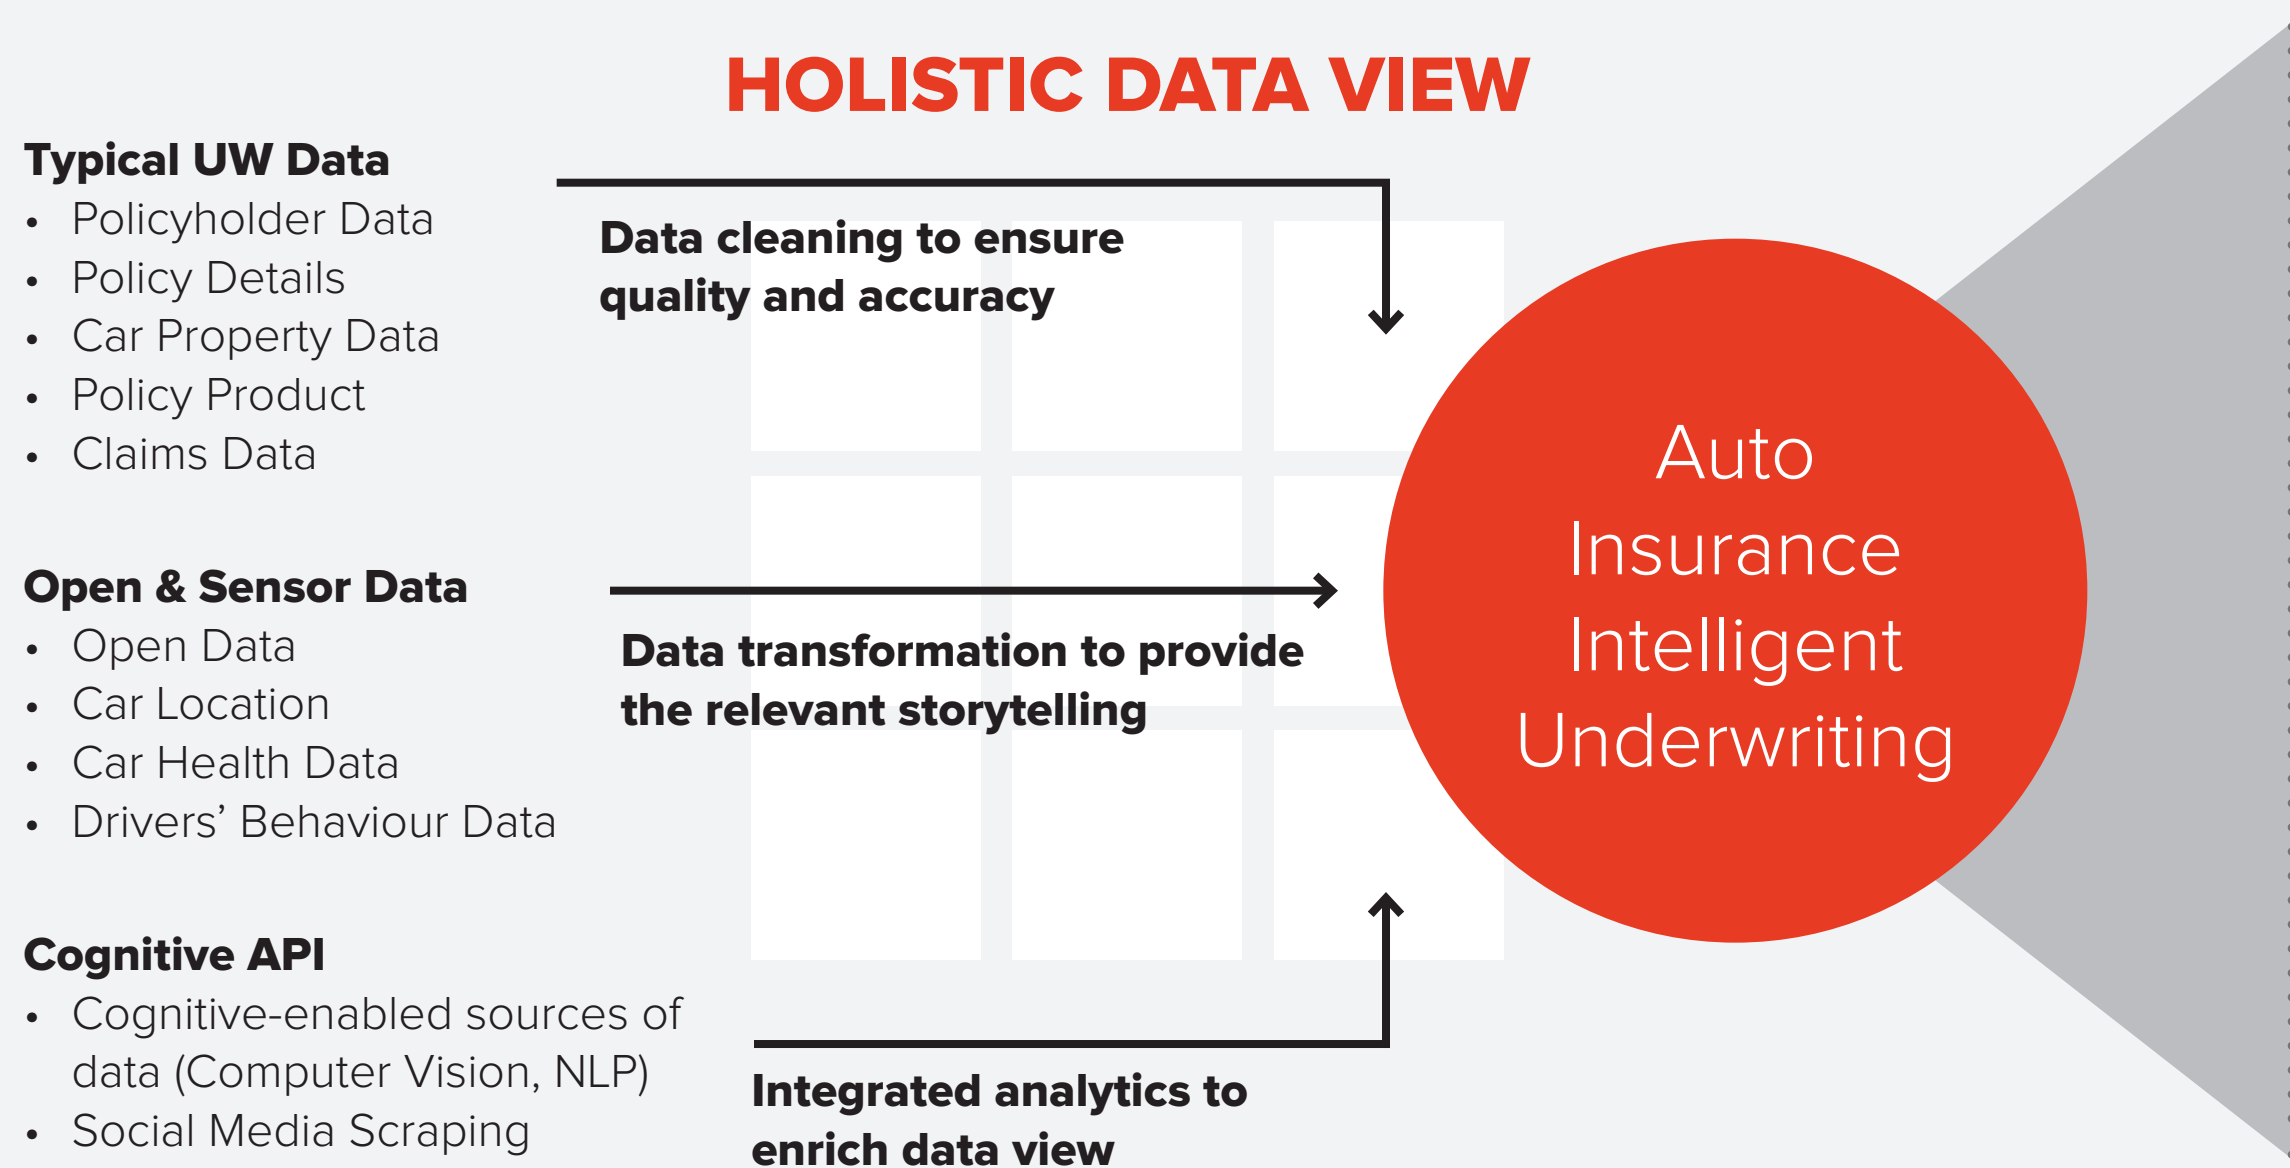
HOLISTIC DATA VIEW

Typical UW Data
- Policyholder Data
- Policy Details
- Car Property Data
- Policy Product
- Claims Data

Data cleaning to ensure quality and accuracy

Open & Sensor Data
- Open Data
- Car Location
- Car Health Data
- Drivers' Behaviour Data

Data transformation to provide the relevant storytelling

Cognitive API
- Cognitive-enabled sources of data (Computer Vision, NLP)
- Social Media Scraping

Integrated analytics to enrich data view

Auto Insurance Intelligent Underwriting